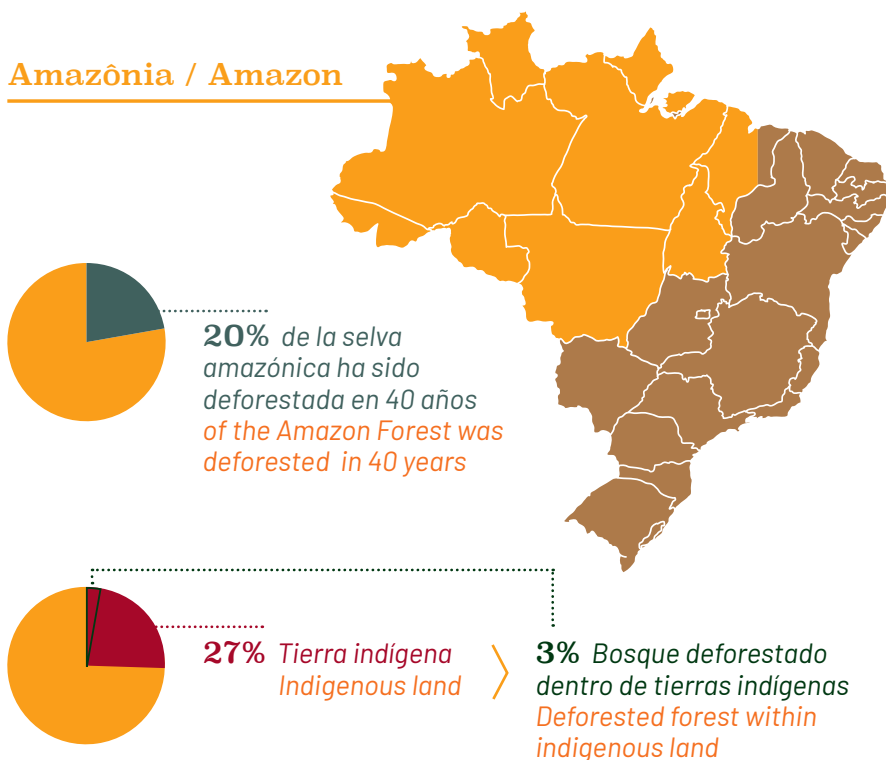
Amazônia / Amazon

20% de la selva amazónica ha sido deforestada en 40 años
of the Amazon Forest was deforested in 40 years

27% Tierra indígena
Indigenous land

3% Bosque deforestado dentro de tierras indígenas
Deforested forest within indigenous land